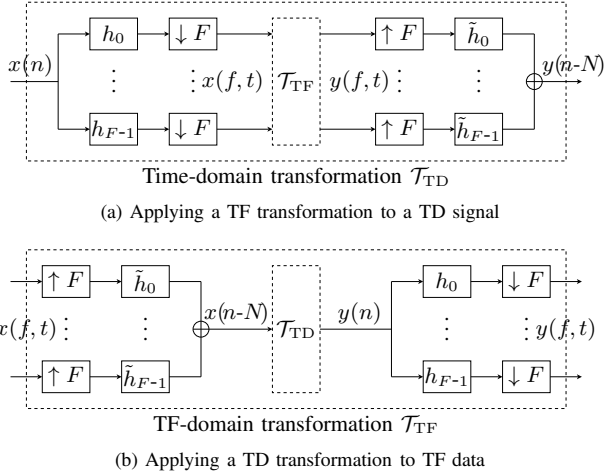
$x(n)$ $h_0$ $\downarrow F$ $\vdots$ $\vdots$ $x(f,t)$ $h_{F\text{-}1}$ $\downarrow F$ $\mathcal{T}_{\mathrm{TF}}$ $y(f,t)$ $\vdots$ $\uparrow F$ $\tilde{h}_0$ $\vdots$ $\uparrow F$ $\tilde{h}_{F\text{-}1}$ $y(n\text{-}N)$

Time-domain transformation $\mathcal{T}_{\mathrm{TD}}$

(a) Applying a TF transformation to a TD signal

$x(f,t)$ $\vdots$ $\uparrow F$ $\tilde{h}_0$ $\vdots$ $\uparrow F$ $\tilde{h}_{F\text{-}1}$ $x(n\text{-}N)$ $\mathcal{T}_{\mathrm{TD}}$ $y(n)$ $h_0$ $\downarrow F$ $\vdots$ $h_{F\text{-}1}$ $\downarrow F$ $\vdots$ $y(f,t)$

TF-domain transformation $\mathcal{T}_{\mathrm{TF}}$

(b) Applying a TD transformation to TF data